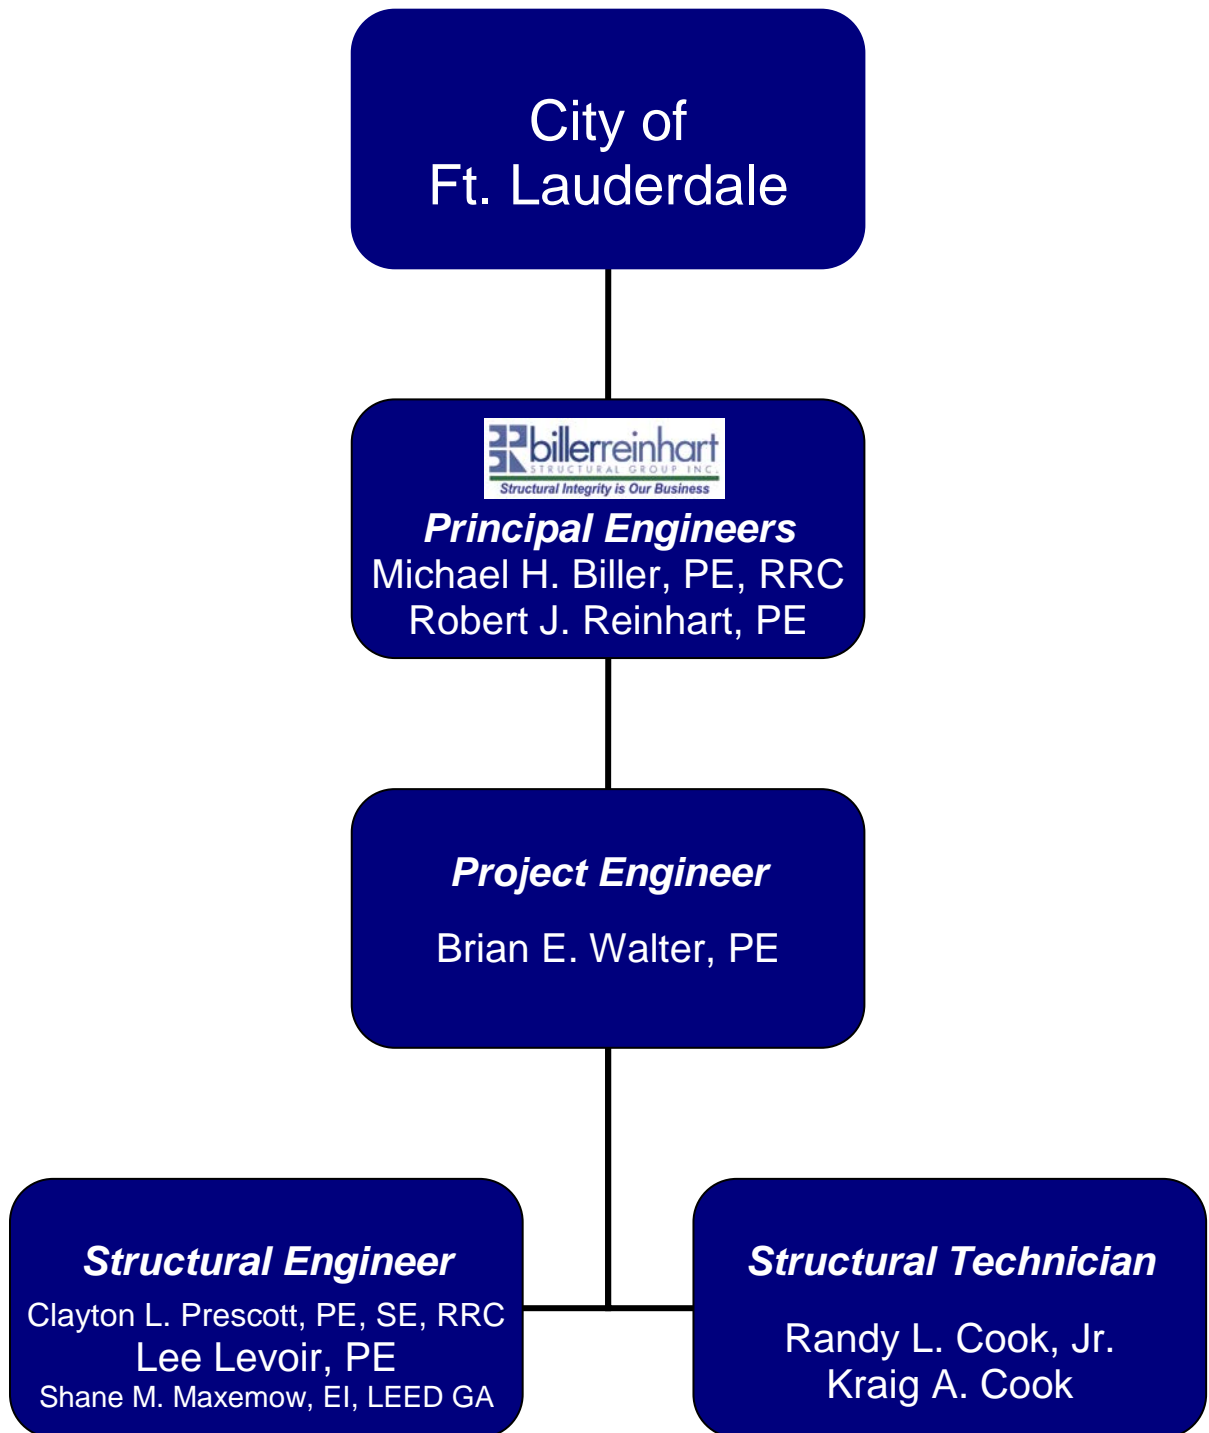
City of
Ft. Lauderdale

billerreinhart
STRUCTURAL GROUP INC.
Structural Integrity is Our Business

Principal Engineers
Michael H. Biller, PE, RRC
Robert J. Reinhart, PE

Project Engineer

Brian E. Walter, PE

Structural Engineer
Clayton L. Prescott, PE, SE, RRC
Lee Levoir, PE
Shane M. Maxemow, EI, LEED GA

Structural Technician

Randy L. Cook, Jr.
Kraig A. Cook